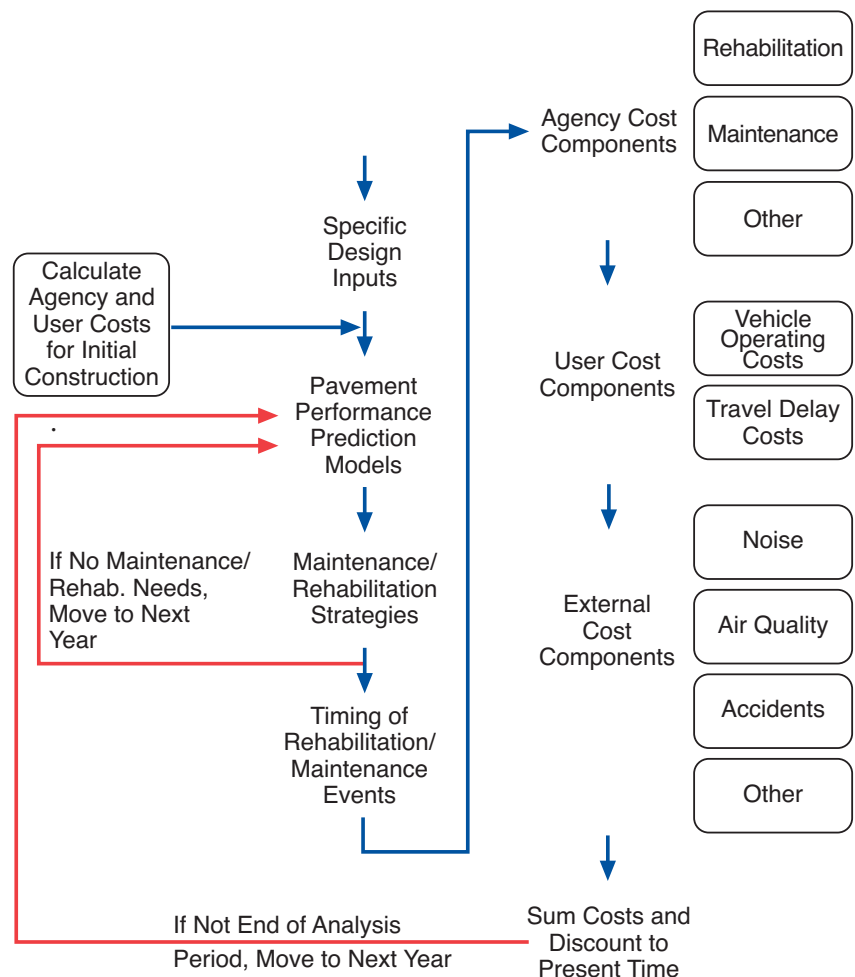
Specific Design Inputs

Calculate Agency and User Costs for Initial Construction

Pavement Performance Prediction Models

.

If No Maintenance/ Rehab. Needs, Move to Next Year

Maintenance/ Rehabilitation Strategies

Timing of Rehabilitation/ Maintenance Events

Agency Cost Components

Rehabilitation

Maintenance

Other

User Cost Components

Vehicle Operating Costs

Travel Delay Costs

External Cost Components

Noise

Air Quality

Accidents

Other

Sum Costs and Discount to Present Time

If Not End of Analysis Period, Move to Next Year